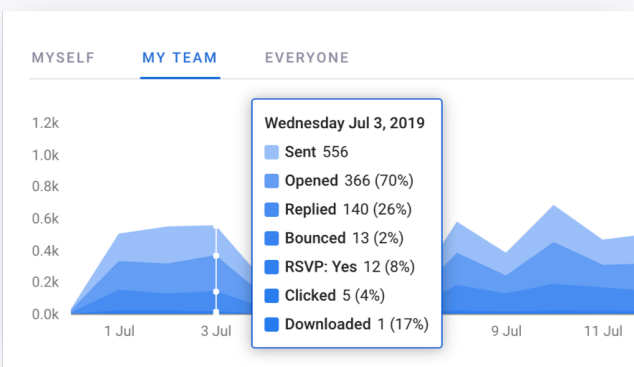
MYSELF MY TEAM EVERYONE

1.2k
1.0k
0.8k
0.6k
0.4k
0.2k
0.0k

1 Jul 3 Jul 9 Jul 11 Jul

Wednesday Jul 3, 2019
Sent 556
Opened 366 (70%)
Replied 140 (26%)
Bounced 13 (2%)
RSVP: Yes 12 (8%)
Clicked 5 (4%)
Downloaded 1 (17%)